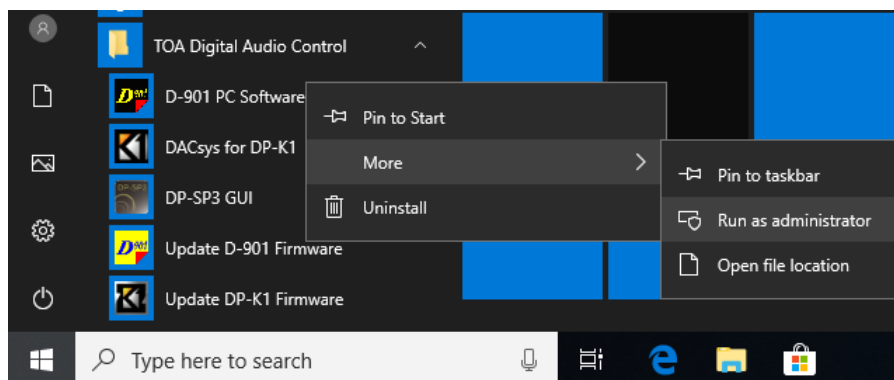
TOA Digital Audio Control

D-901 PC Software

DACsys for DP-K1

DP-SP3 GUI

Update D-901 Firmware

Update DP-K1 Firmware

Pin to Start

More

Uninstall

Pin to taskbar

Run as administrator

Open file location

Type here to search